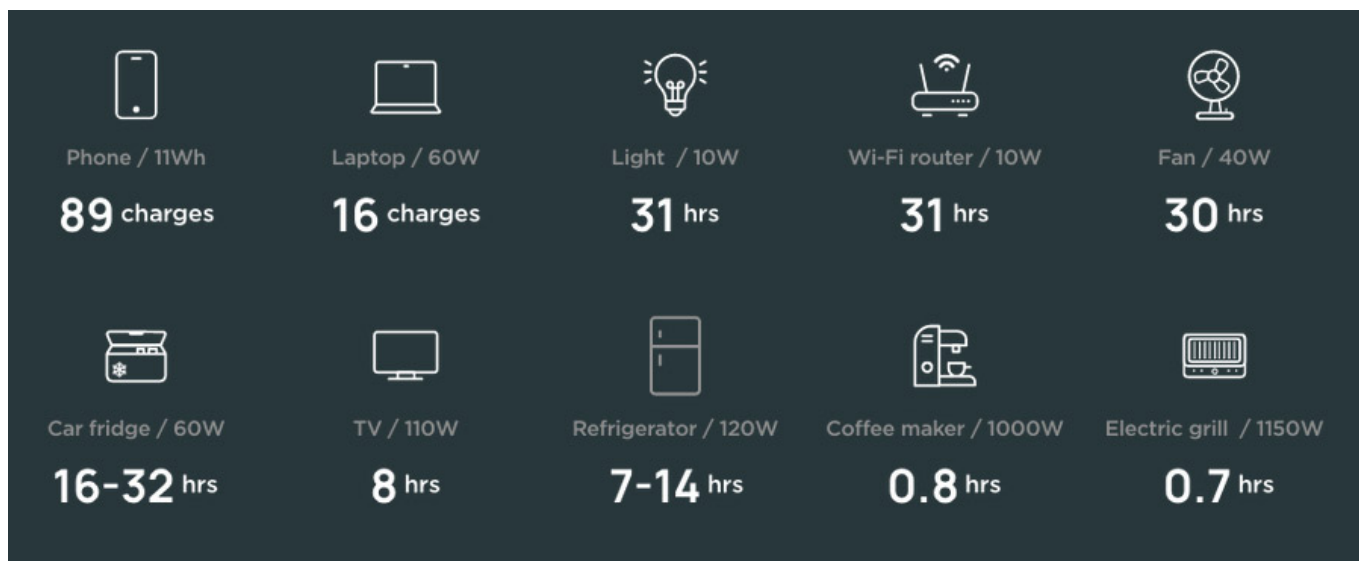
Phone / 11Wh
89 charges

Laptop / 60W
16 charges

Light / 10W
31 hrs

Wi-Fi router / 10W
31 hrs

Fan / 40W
30 hrs

Car fridge / 60W
16-32 hrs

TV / 110W
8 hrs

Refrigerator / 120W
7-14 hrs

Coffee maker / 1000W
0.8 hrs

Electric grill / 1150W
0.7 hrs